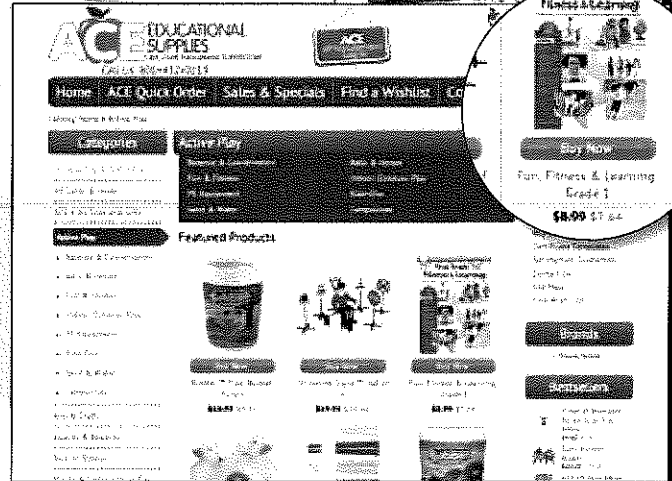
ACE EDUCATIONAL SUPPLIES

Call Us 800-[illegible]

Home ACE Quick Order Sales & Specials Find a Wishlist Co

Categories

Active Play

Featured Products

Buy Now

Buy Now

Buy Now

Buy Now

Fun, Fitness & Learning Grade 1

$8.09 $7.64

Brands

Bestsellers

Fitness & Learning